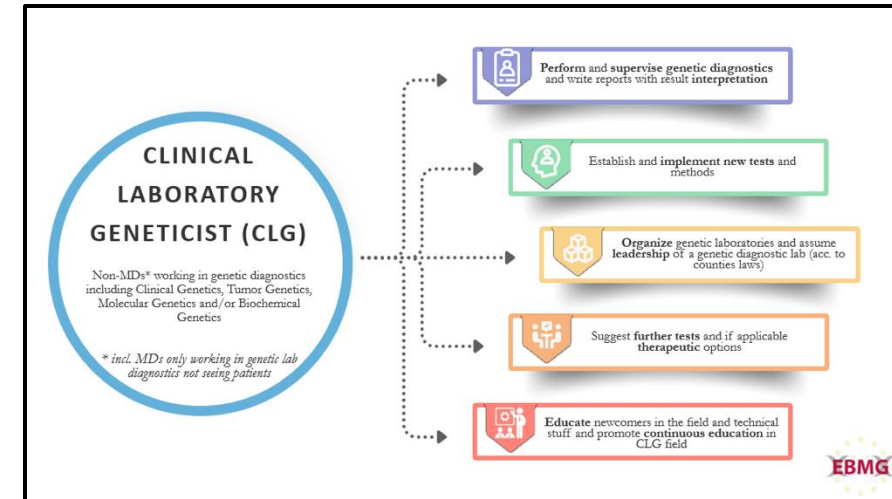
CLINICAL LABORATORY GENETICIST (CLG)

Non-MDs* working in genetic diagnostics including Clinical Genetics, Tumor Genetics, Molecular Genetics and/or Biochemical Genetics

* incl. MDs only working in genetic lab diagnostics not seeing patients

Perform and supervise genetic diagnostics and write reports with result interpretation

Establish and implement new tests and methods

Organize genetic laboratories and assume leadership of a genetic diagnostic lab (acc. to counties laws)

Suggest further tests and if applicable therapeutic options

Educate newcomers in the field and technical stuff and promote continuous education in CLG field

EBMG